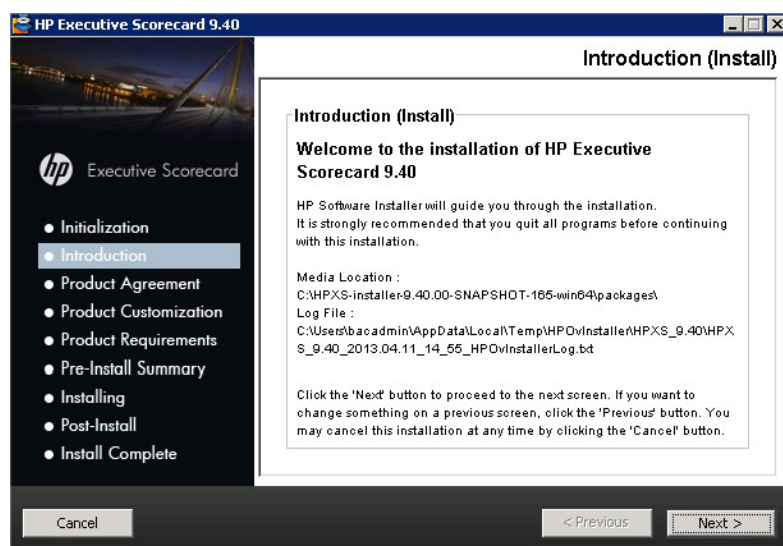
HP Executive Scorecard 9.40

Introduction (Install)

Executive Scorecard

• Initialization
• Introduction
• Product Agreement
• Product Customization
• Product Requirements
• Pre-Install Summary
• Installing
• Post-Install
• Install Complete

Introduction (Install)

Welcome to the installation of HP Executive Scorecard 9.40

HP Software Installer will guide you through the installation.
It is strongly recommended that you quit all programs before continuing with this installation.

Media Location :
C:\HPXS-installer-9.40.00-SNAPSHOT-165-win64\packages\
Log File :
C:\Users\bacadmin\AppData\Local\Temp\HPOvInstaller\HPXS_9.40\HPXS_9.40_2013.04.11_14_55_HPOvInstallerLog.txt

Click the 'Next' button to proceed to the next screen. If you want to change something on a previous screen, click the 'Previous' button. You may cancel this installation at any time by clicking the 'Cancel' button.

Cancel

< Previous

Next >